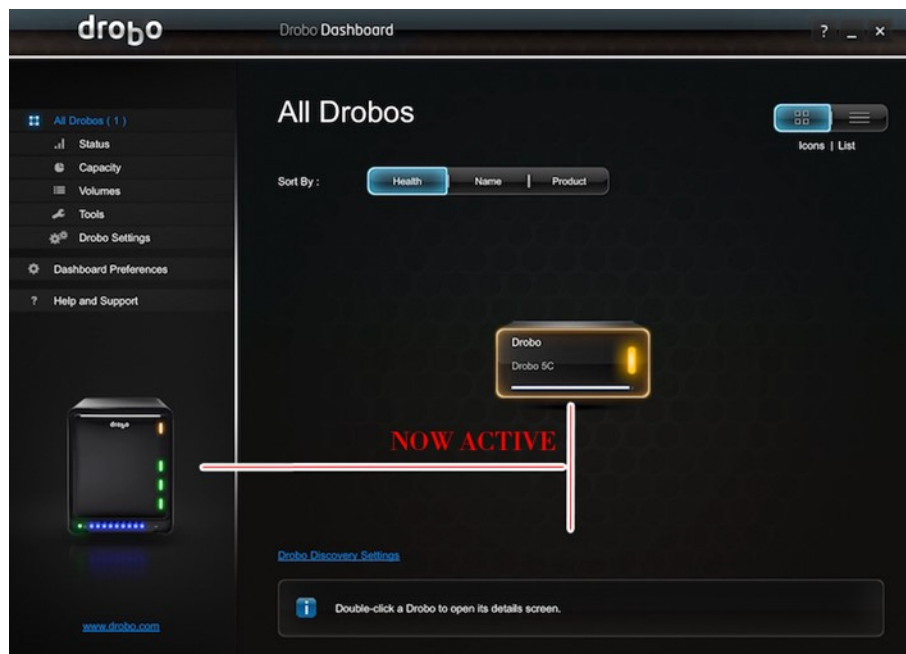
drobo

Drobo Dashboard

? _ ×

All Drobos ( 1 )
Status
Capacity
Volumes
Tools
Drobo Settings
Dashboard Preferences
Help and Support

drobo

www.drobo.com

All Drobos

Icons | List

Sort By :
Health
Name
Product

Drobo
Drobo 5C

NOW ACTIVE

Drobo Discovery Settings

Double-click a Drobo to open its details screen.